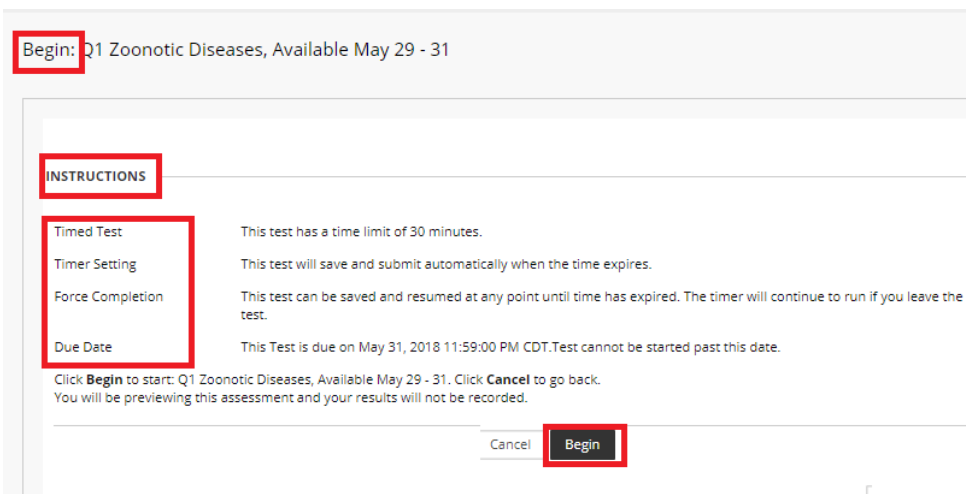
Begin: Q1 Zoonotic Diseases, Available May 29 - 31

INSTRUCTIONS

| | |
|---|---|
| Timed Test | This test has a time limit of 30 minutes. |
| Timer Setting | This test will save and submit automatically when the time expires. |
| Force Completion | This test can be saved and resumed at any point until time has expired. The timer will continue to run if you leave the test. |
| Due Date | This Test is due on May 31, 2018 11:59:00 PM CDT.Test cannot be started past this date. |

Click **Begin** to start: Q1 Zoonotic Diseases, Available May 29 - 31. Click **Cancel** to go back.
You will be previewing this assessment and your results will not be recorded.

Cancel Begin